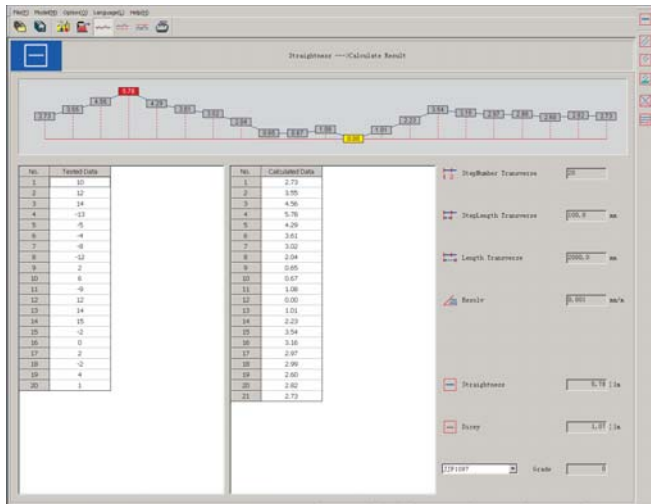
File(F) Model(M) Option(O) Language(L) Help(H)

Straightness ---Calculate Result

2.73 3.55 4.56 5.78 4.29 3.61 3.02 2.04 0.65 0.67 1.08 0.00 1.01 2.23 3.54 3.16 2.97 2.99 2.60 2.82 2.73

| No. | Tested Data |
|---|---|
| 1 | 10 |
| 2 | 12 |
| 3 | 14 |
| 4 | -13 |
| 5 | -5 |
| 6 | -4 |
| 7 | -8 |
| 8 | -12 |
| 9 | 2 |
| 10 | 6 |
| 11 | -9 |
| 12 | 12 |
| 13 | 14 |
| 14 | 15 |
| 15 | -2 |
| 16 | 0 |
| 17 | 2 |
| 18 | -2 |
| 19 | 4 |
| 20 | 1 |

| No. | Calculated Data |
|---|---|
| 1 | 2.73 |
| 2 | 3.55 |
| 3 | 4.56 |
| 4 | 5.78 |
| 5 | 4.29 |
| 6 | 3.61 |
| 7 | 3.02 |
| 8 | 2.04 |
| 9 | 0.65 |
| 10 | 0.67 |
| 11 | 1.08 |
| 12 | 0.00 |
| 13 | 1.01 |
| 14 | 2.23 |
| 15 | 3.54 |
| 16 | 3.16 |
| 17 | 2.97 |
| 18 | 2.99 |
| 19 | 2.60 |
| 20 | 2.82 |
| 21 | 2.73 |

StepNumber Transverse 20

StepLength Transverse 100.0 mm

Length Transverse 2000.0 mm

Resolv 0.001 mm/m

Straightness 5.78 [lm

Error 1.07 [lm

JJF1097 Grade 0